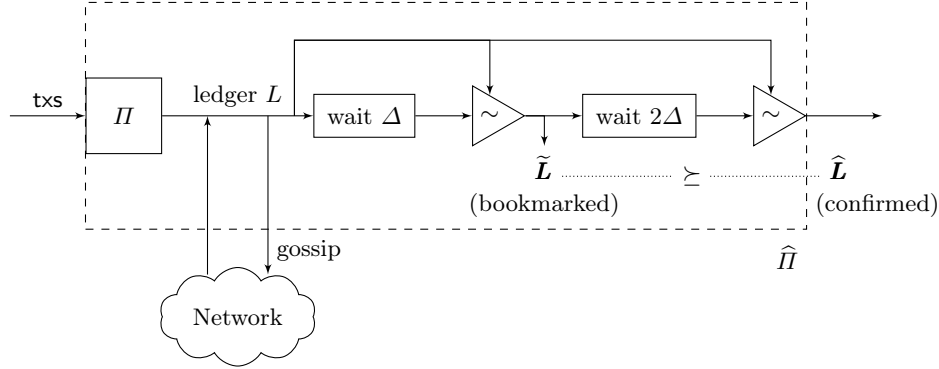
txs

$\mathit{\Pi}$

ledger $L$

wait $\mathit{\Delta}$

$\sim$

wait $2\mathit{\Delta}$

$\sim$

$\widetilde{\boldsymbol{L}}$ $\succeq$ $\widehat{\boldsymbol{L}}$

(bookmarked)

(confirmed)

gossip

$\widehat{\mathit{\Pi}}$

Network